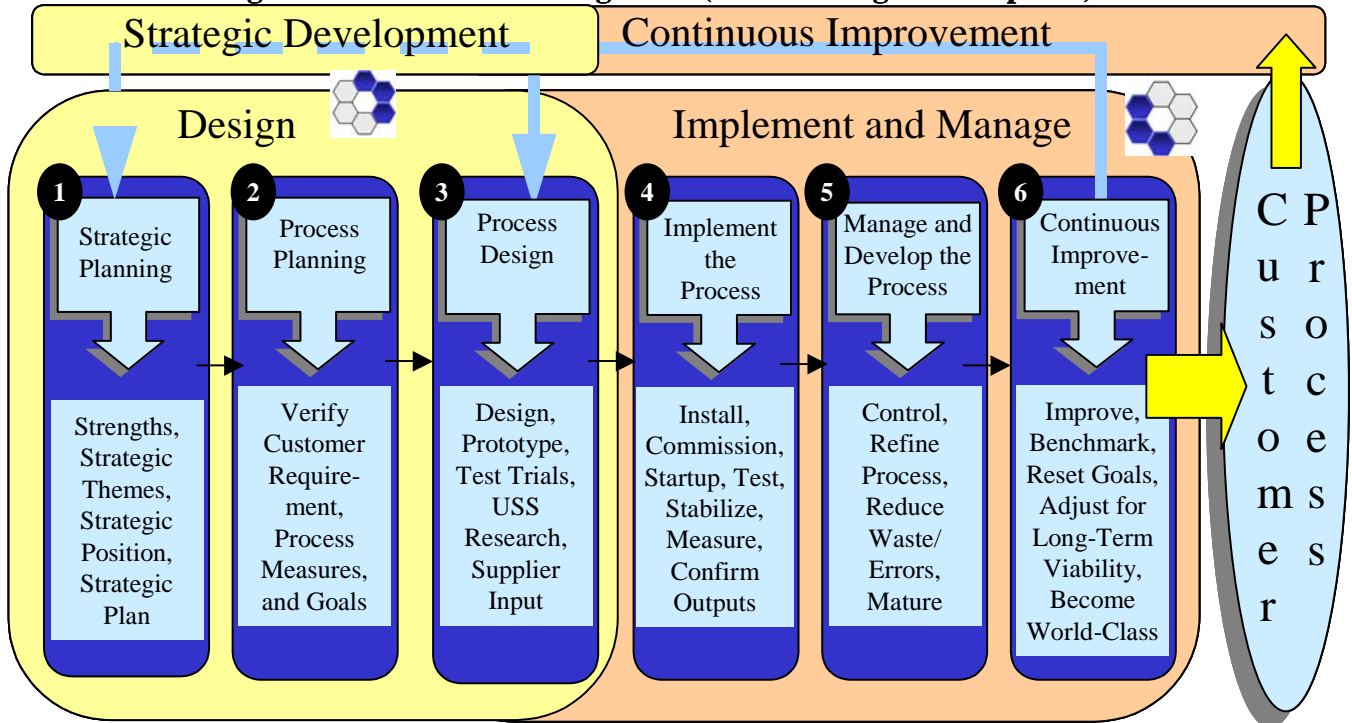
Strategic Development

Continuous Improvement

Design

Implement and Manage

1 Strategic Planning

Strengths, Strategic Themes, Strategic Position, Strategic Plan

2 Process Planning

Verify Customer Requirement, Process Measures, and Goals

3 Process Design

Design, Prototype, Test Trials, USS Research, Supplier Input

4 Implement the Process

Install, Commission, Startup, Test, Stabilize, Measure, Confirm Outputs

5 Manage and Develop the Process

Control, Refine Process, Reduce Waste/ Errors, Mature

6 Continuous Improvement

Improve, Benchmark, Reset Goals, Adjust for Long-Term Viability, Become World-Class

Customer Process